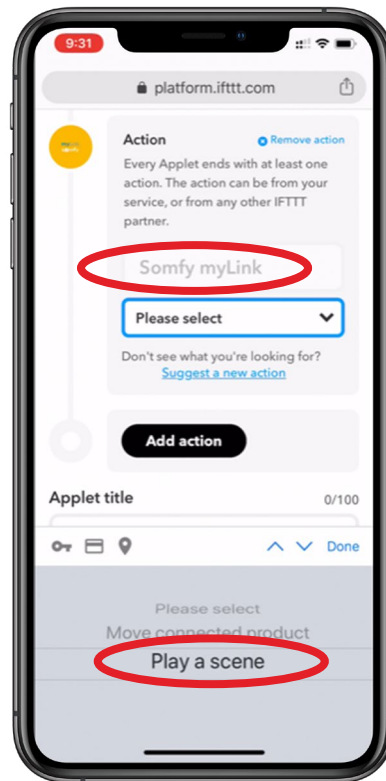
9:31

platform.ifttt.com

Action
Remove action
Every Applet ends with at least one action. The action can be from your service, or from any other IFTTT partner.

Somfy myLink

Please select

Don't see what you're looking for?
Suggest a new action

Add action

Applet title
0/100

Done

Please select
Move connected product
Play a scene